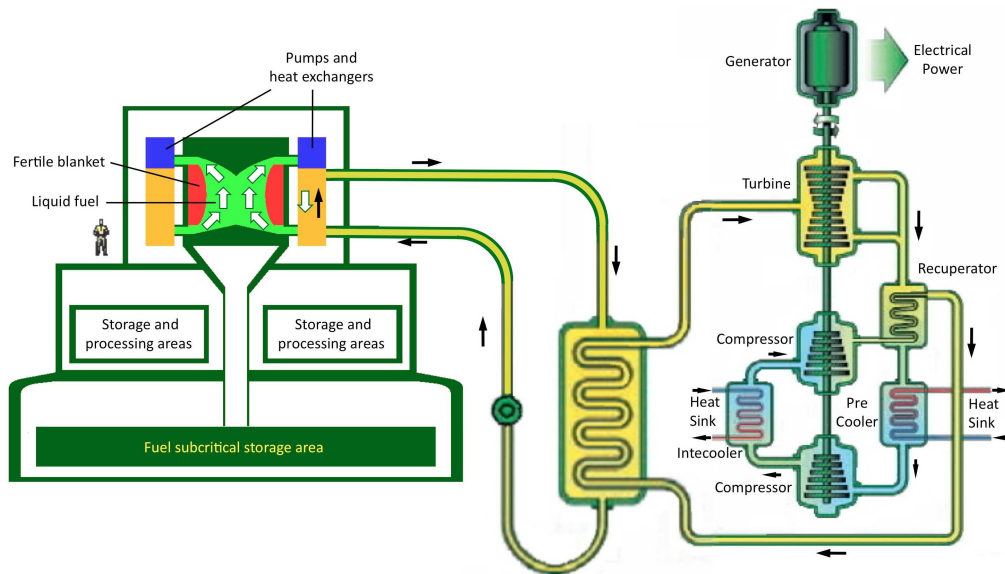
Pumps and heat exchangers

Fertile blanket

Liquid fuel

Storage and processing areas

Storage and processing areas

Fuel subcritical storage area

Generator

Electrical Power

Turbine

Recuperator

Compressor

Heat Sink

Pre Cooler

Heat Sink

Intecooler

Compressor